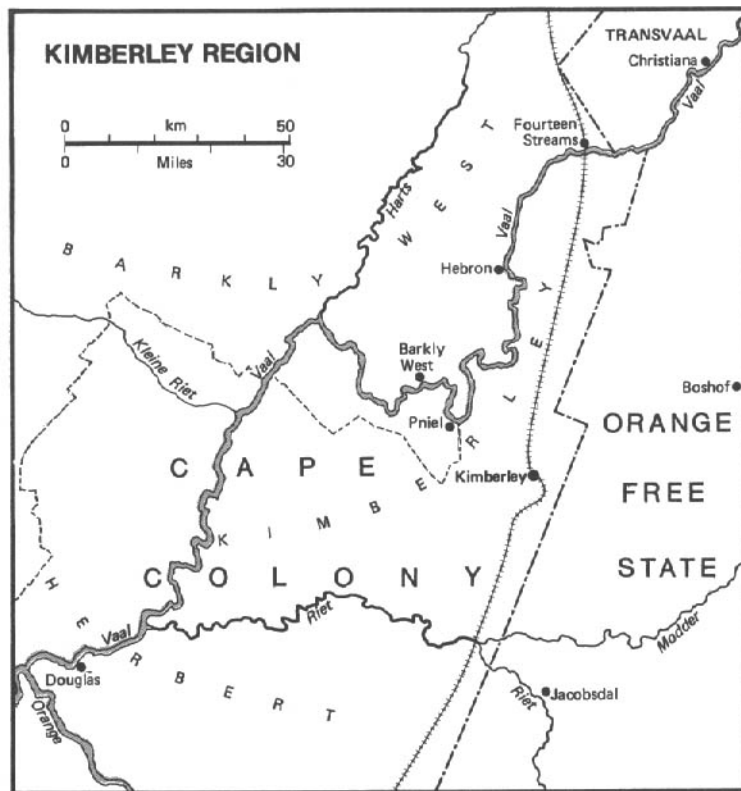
KIMBERLEY REGION

0 km 50
0 Miles 30

TRANSVAAL
Christiana
Vaal
Fourteen Streams
Harts
WEST
Vaal
Hebron
BARKLY
Kleine Riet
Vaal
Barkly West
Pniel
Boshof
ORANGE FREE STATE
CAPE COLONY
KIMBERLEY
Kimberley
HERBERT
Vaal
Riet
Modder
Douglas
Riet
Jacobsdal
Orange